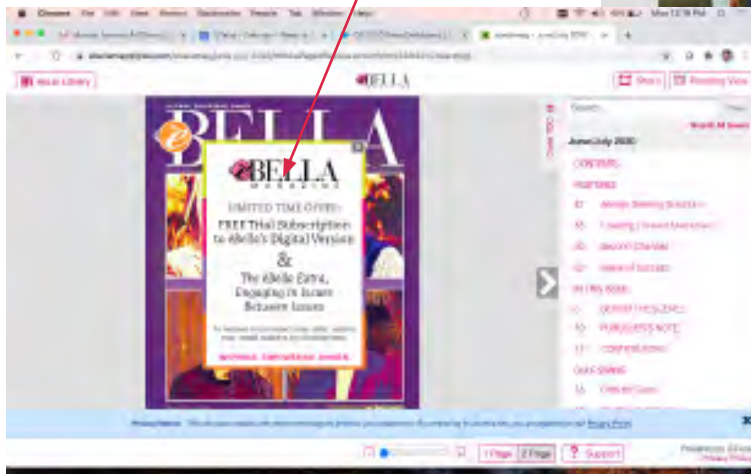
Chrome File Edit View History Bookmarks People Tab Window Help

Mon 12:16 PM

Issue Library

éBELLA

Share

Reading View

BELLA

éBELLA MAGAZINE

LIMITED TIME OFFER:
FREE Trial Subscription to éBella's Digital Version
&
The éBella Extra, Engaging in Issues Between Issues

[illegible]

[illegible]

Search

Search All Issues

June/July 2020

CONTENTS

FEATURES

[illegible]

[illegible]

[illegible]

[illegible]

IN THIS ISSUE

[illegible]

PUBLISHER'S NOTE

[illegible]

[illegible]

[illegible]

Privacy Notice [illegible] Privacy Policy

1 Page

2 Page

Support